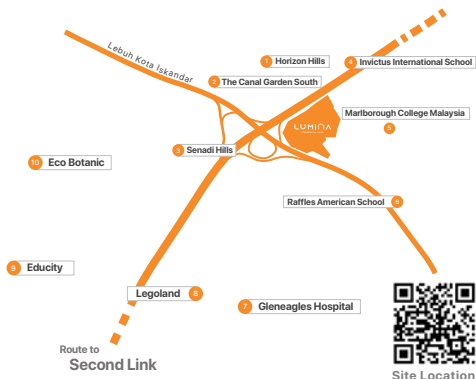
Lebuh Kota Iskandar

1 Horizon Hills

2 The Canal Garden South

4 Invictus International School

LUMINA

Marlborough College Malaysia

5

3 Senadi Hills

10 Eco Botanic

Raffles American School 6

9 Educity

Legoland 8

7 Gleneagles Hospital

Route to
Second Link

Site Location